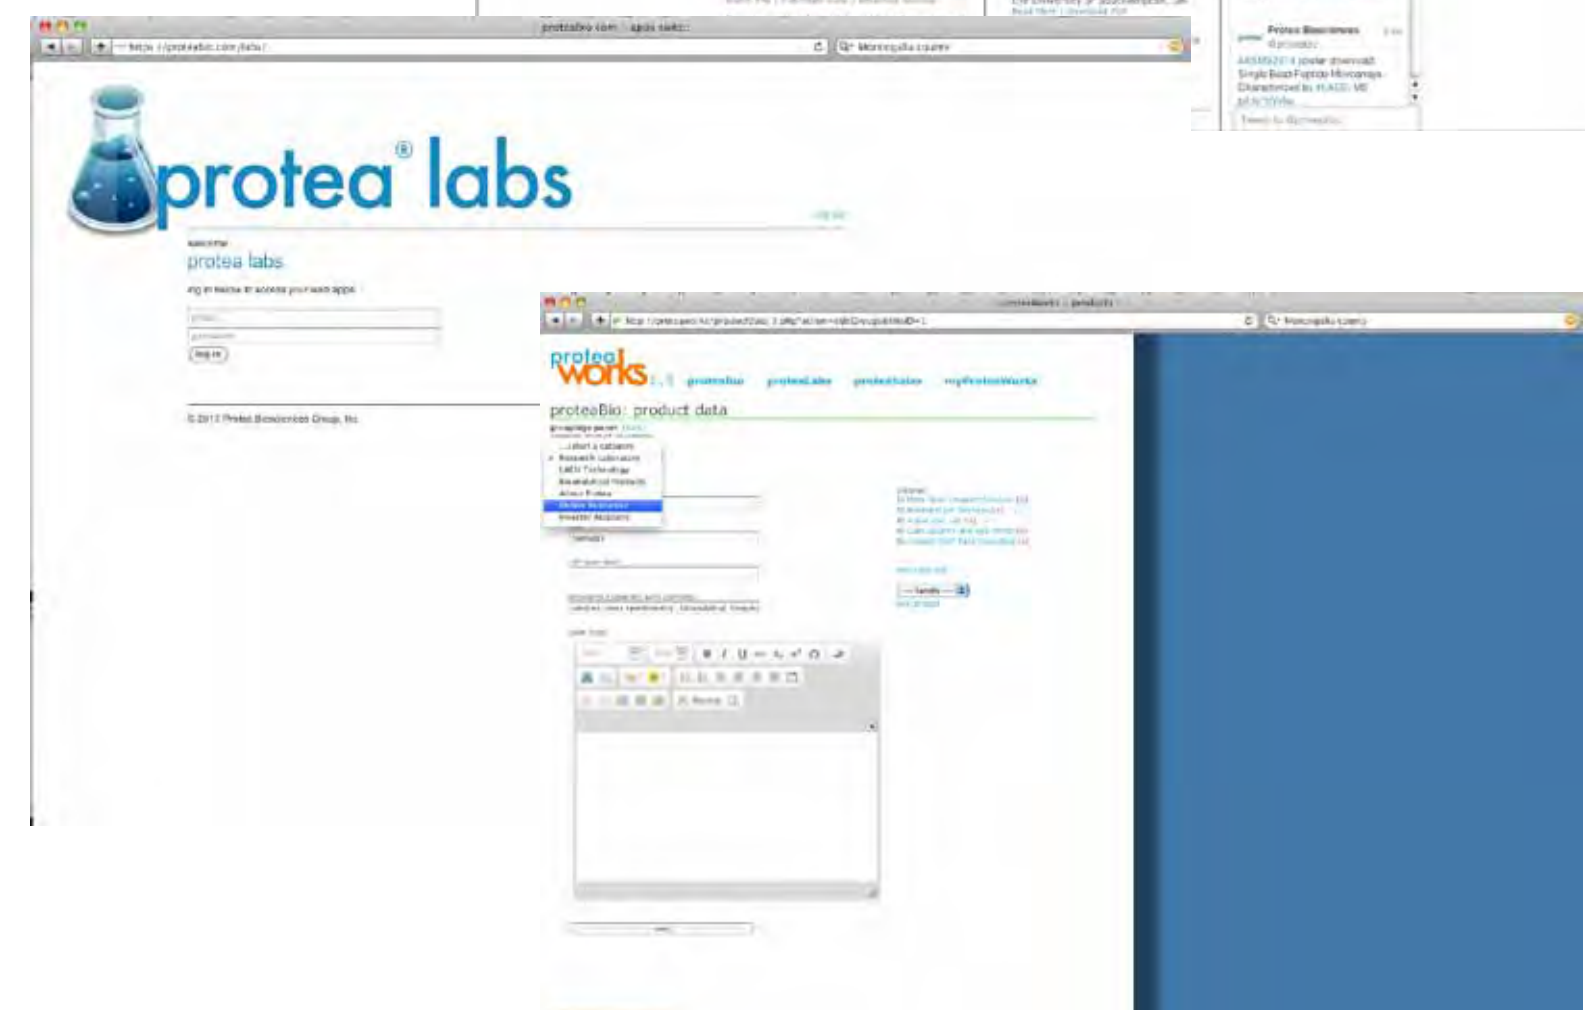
protealabs.com : apps suite

https://protealabs.com/labs/

Protea Biosciences
@proteabio
#ASMS2014 poster download: Single Bead Peptide Microarrays Characterized by #LAESI-MS
bit.ly/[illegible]

Tweet to @proteabio

protea® labs

log out

welcome
protea labs

log in below to access your web apps

email
password
log in

© 2012 Protea Biosciences Group, Inc.

proteaWorks : products

protea works 1.5 proteaBio proteaLabs proteaSales myProteaWorks

proteaBio: product data

groupings parent (edit)

-- select a category --
Research Laboratory
LAESI Technology
Bioanalytical Products
Affinity Probes
Mobile Bioanalysis
Innovation Resources

(optional)

LP (size, item)

description (separate with commas)

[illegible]

rows: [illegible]

B I U

Styles

--- family ---